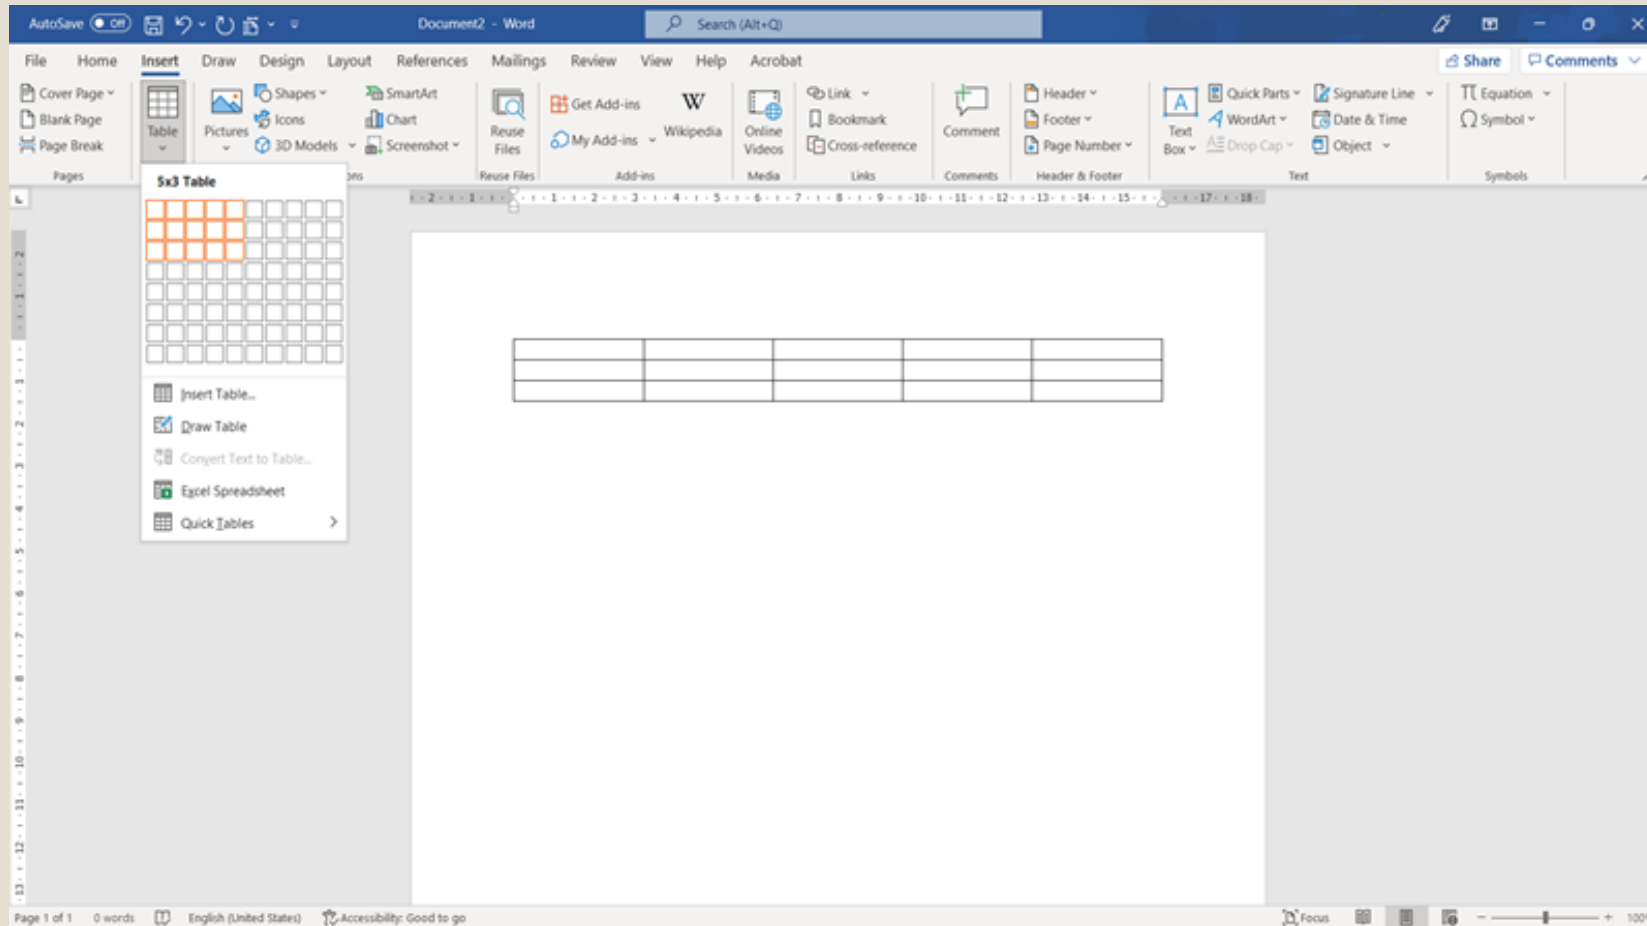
AutoSave Off Document2 - Word Search (Alt+Q)

File Home Insert Draw Design Layout References Mailings Review View Help Acrobat Share Comments

Cover Page Blank Page Page Break Pages

Table Pictures Shapes Icons 3D Models SmartArt Chart Screenshot ons

Reuse Files Reuse Files

Get Add-ins My Add-ins Wikipedia Add-ins

Online Videos Media

Link Bookmark Cross-reference Links

Comment Comments

Header Footer Page Number Header & Footer

Text Box Quick Parts WordArt Drop Cap Signature Line Date & Time Object Text

Equation Symbol Symbols

5x3 Table

Insert Table...
Draw Table
Convert Text to Table...
Excel Spreadsheet
Quick Tables

Page 1 of 1 0 words English (United States) Accessibility: Good to go Focus 100%